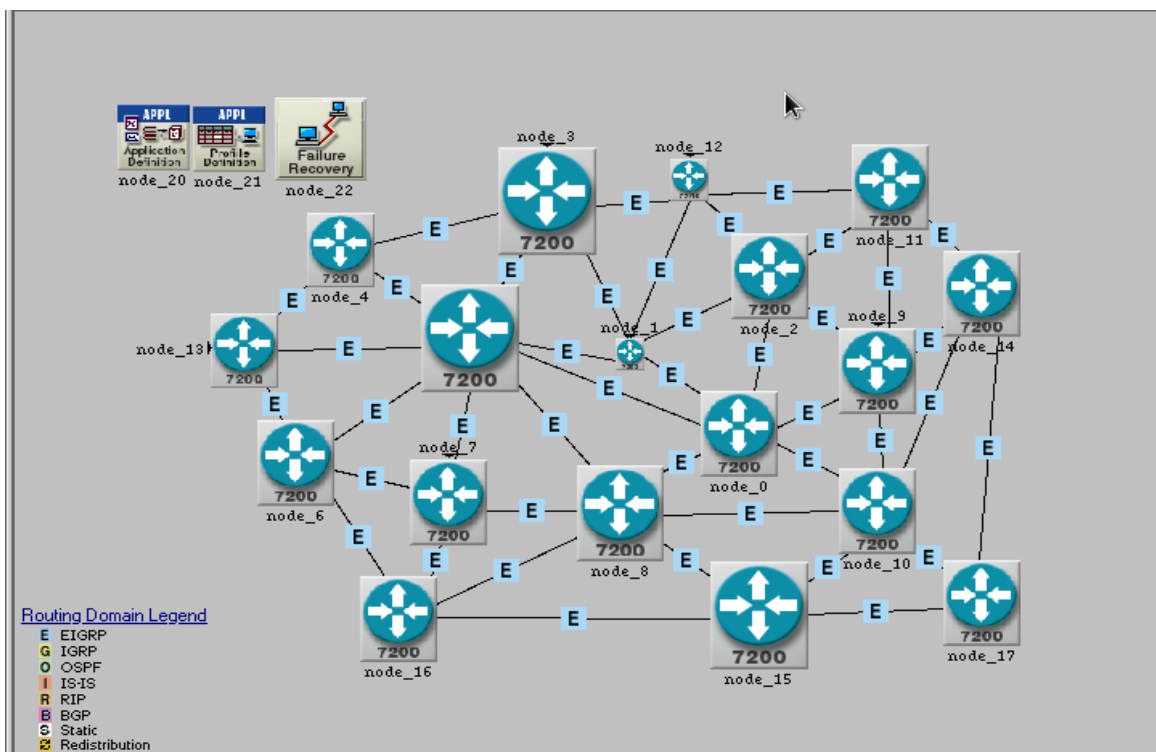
APPL
Application Definition
node_20

APPL
Profile Definition
node_21

Failure Recovery
node_22

node_3
7200

node_12

node_11
7200

node_4
7200

node_2
7200

node_14
7200

node_13
7200

7200

node_1

node_9
7200

node_0
7200

node_6
7200

node_7
7200

node_8
7200

node_10
7200

node_16
7200

node_15
7200

node_17
7200

E E E E E E E E E E E E E E E E E E E E E E E E E E E E E E E E E E E E E E E E E E E

Routing Domain Legend
E EIGRP
G IGRP
O OSPF
I IS-IS
R RIP
B BGP
S Static
Redistribution